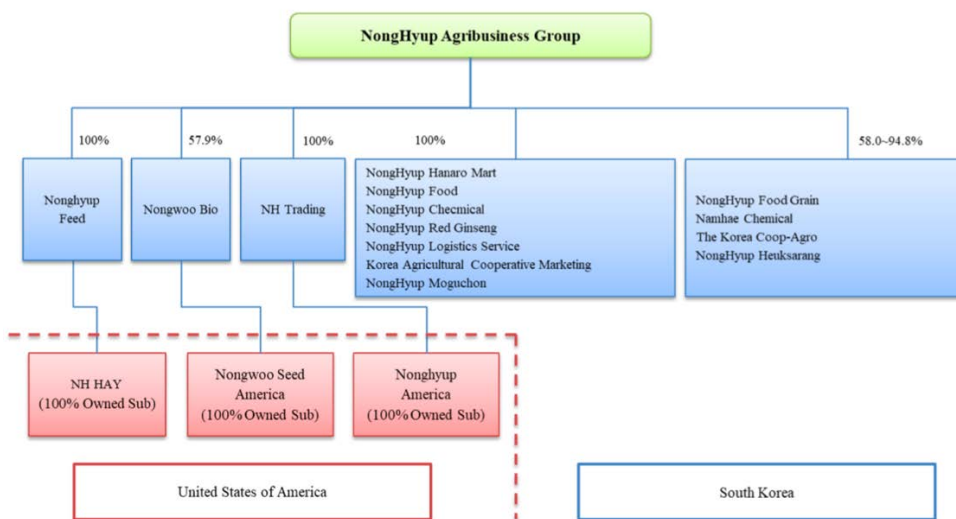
NongHyup Agribusiness Group

100%

57.9%

100%

100%

58.0~94.8%

Nonghyup Feed

Nongwoo Bio

NH Trading

NongHyup Hanaro Mart
NongHyup Food
NongHyup Checmical
NongHyup Red Ginseng
NongHyup Logistics Service
Korea Agricultural Cooperative Marketing
NongHyup Moguchon

NongHyup Food Grain
Namhae Chemical
The Korea Coop-Agro
NongHyup Heuksarang

NH HAY
(100% Owned Sub)

Nongwoo Seed America
(100% Owned Sub)

Nonghyup America
(100% Owned Sub)

United States of America

South Korea